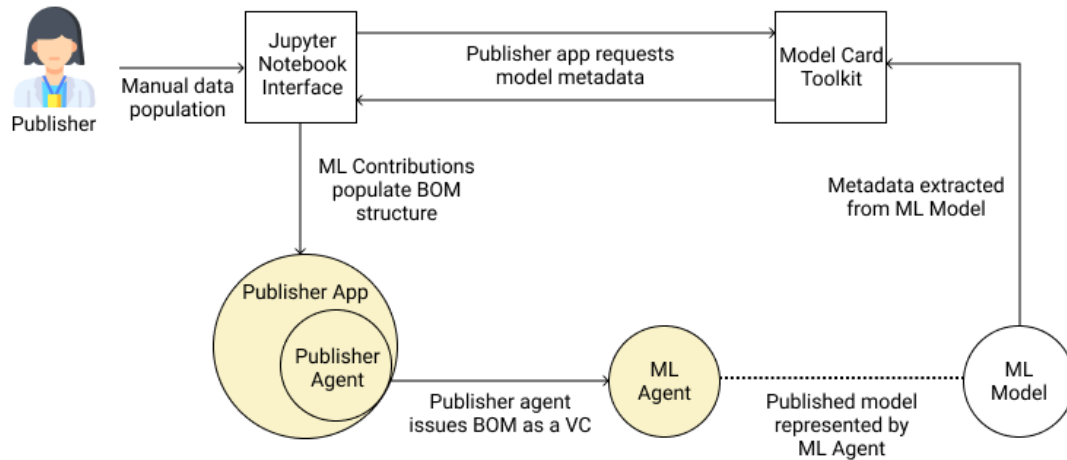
Publisher

Manual data population

Jupyter Notebook Interface

Publisher app requests model metadata

Model Card Toolkit

ML Contributions populate BOM structure

Metadata extracted from ML Model

Publisher App

Publisher Agent

Publisher agent issues BOM as a VC

ML Agent

Published model represented by ML Agent

ML Model